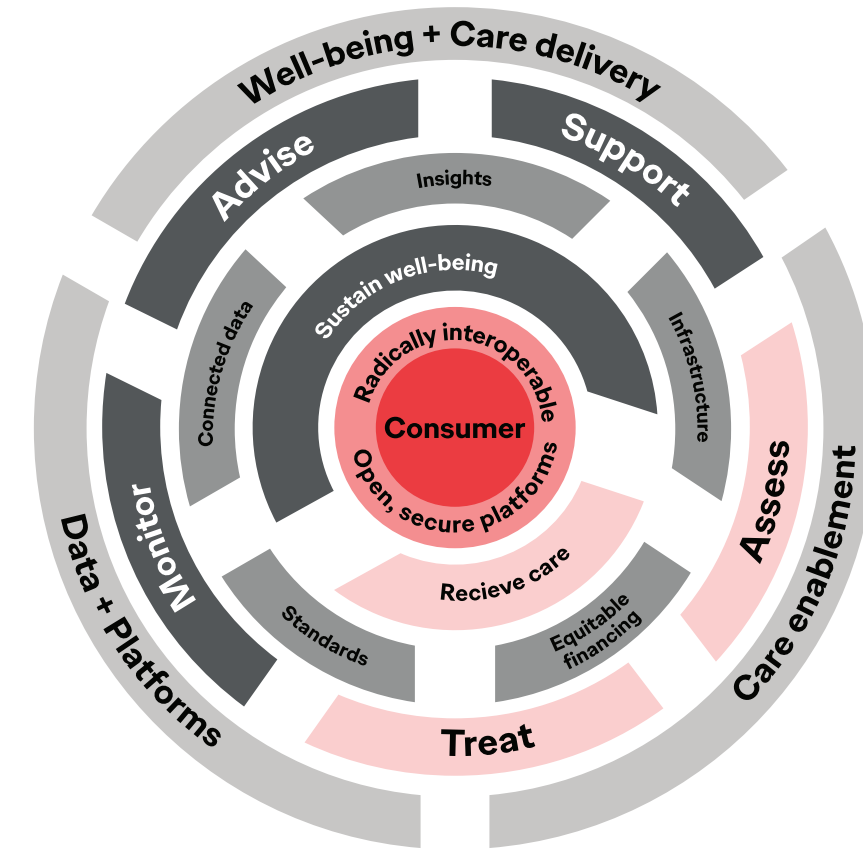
Well-being + Care delivery

Advise

Support

Insights

Sustain well-being

Connected data

Infrastructure

Radically interoperable

Consumer

Open, secure platforms

Monitor

Assess

Recieve care

Standards

Equitable financing

Treat

Data + Platforms

Care enablement